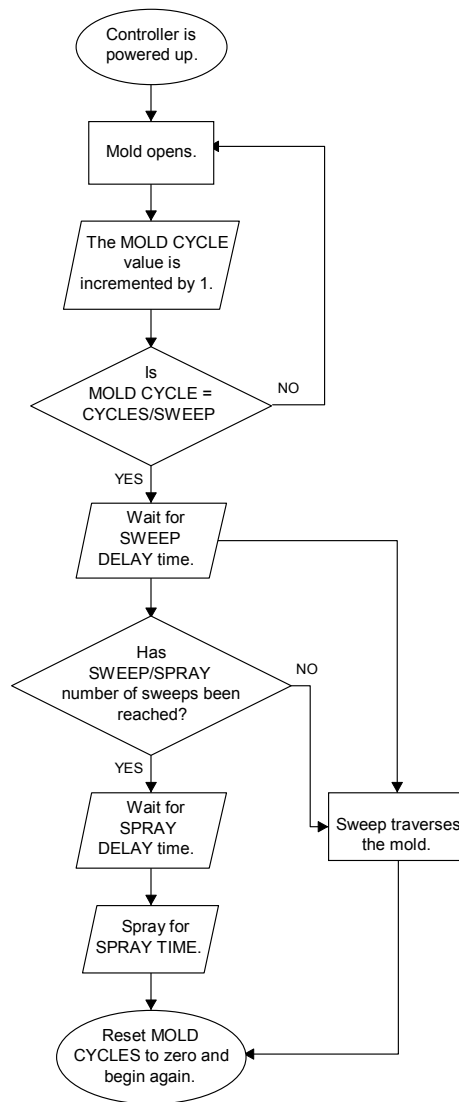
Controller is powered up.

Mold opens.

The MOLD CYCLE value is incremented by 1.

Is MOLD CYCLE = CYCLES/SWEEP

NO

YES

Wait for SWEEP DELAY time.

Has SWEEP/SPRAY number of sweeps been reached?

NO

YES

Wait for SPRAY DELAY time.

Sweep traverses the mold.

Spray for SPRAY TIME.

Reset MOLD CYCLES to zero and begin again.